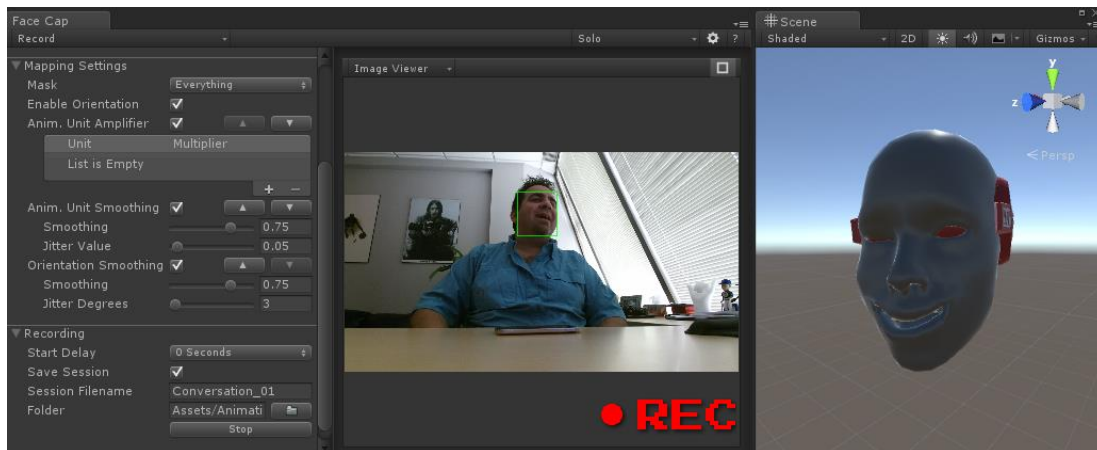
Face Cap
Record
Solo
Scene
Shaded
2D
Gizmos
Mapping Settings
Mask
Everything
Enable Orientation
Anim. Unit Amplifier
Unit
Multiplier
List is Empty
Anim. Unit Smoothing
Smoothing
0.75
Jitter Value
0.05
Orientation Smoothing
Smoothing
0.75
Jitter Degrees
3
Recording
Start Delay
0 Seconds
Save Session
Session Filename
Conversation_01
Folder
Assets/Animati
Stop
Image Viewer
● REC
< Persp
y
z